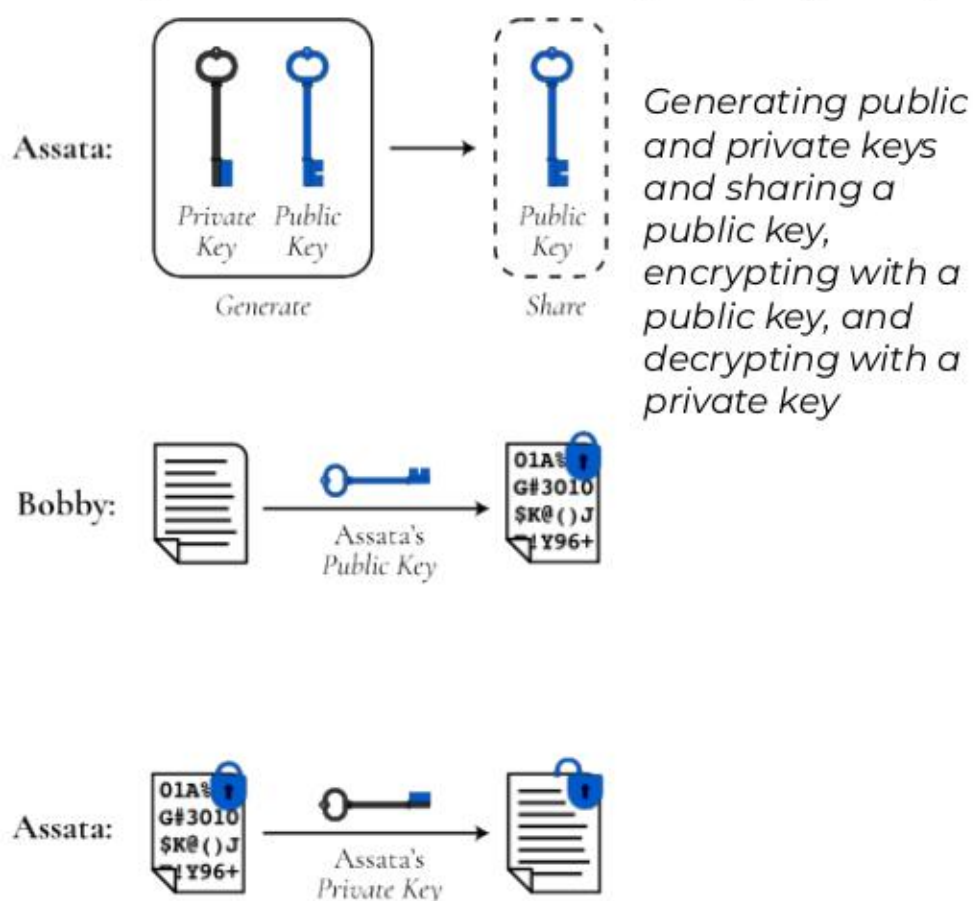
Assata:

Private Key

Public Key

Generate

Public Key

Share

Generating public and private keys and sharing a public key, encrypting with a public key, and decrypting with a private key

Bobby:

Assata's Public Key

01A%
G#3010
$K@()J
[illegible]Y96+

Assata:

01A%
G#3010
$K@()J
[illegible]Y96+

Assata's Private Key